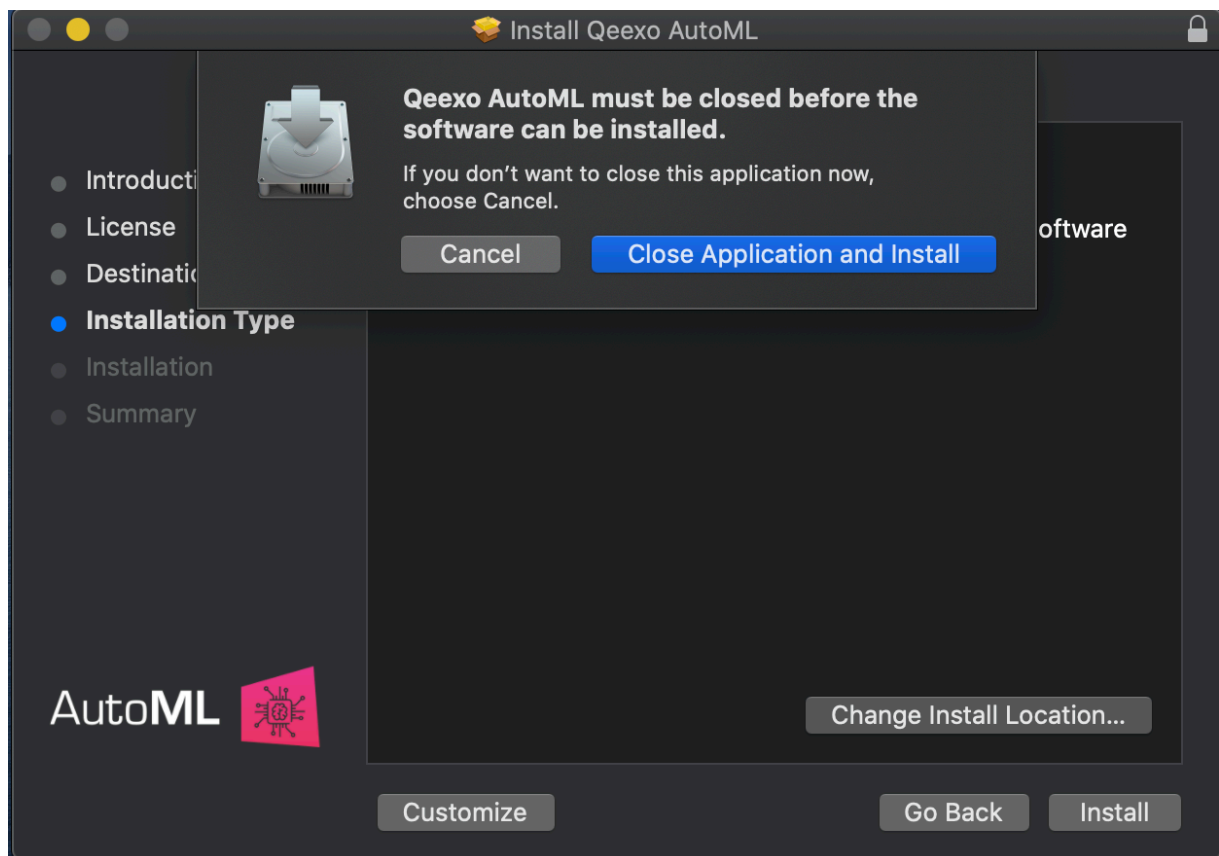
Install Qeexo AutoML

Qeexo AutoML must be closed before the software can be installed.

If you don’t want to close this application now, choose Cancel.

Cancel

Close Application and Install

Introducti

License

Destinatic

Installation Type

Installation

Summary

oftware

AutoML

Change Install Location...

Customize

Go Back

Install